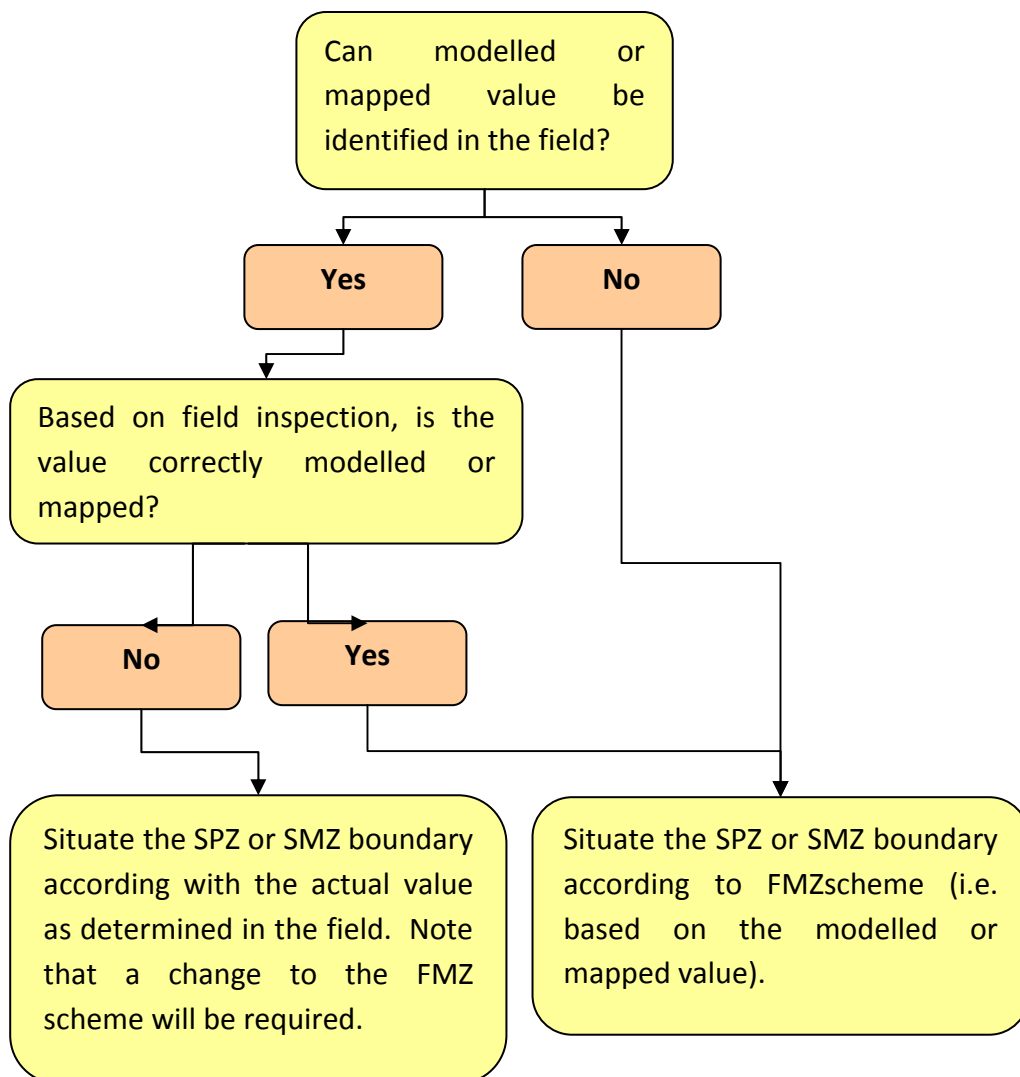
Can modelled or mapped value be identified in the field?

Yes

No

Based on field inspection, is the value correctly modelled or mapped?

No

Yes

Situate the SPZ or SMZ boundary according with the actual value as determined in the field. Note that a change to the FMZ scheme will be required.

Situate the SPZ or SMZ boundary according to FMZscheme (i.e. based on the modelled or mapped value).